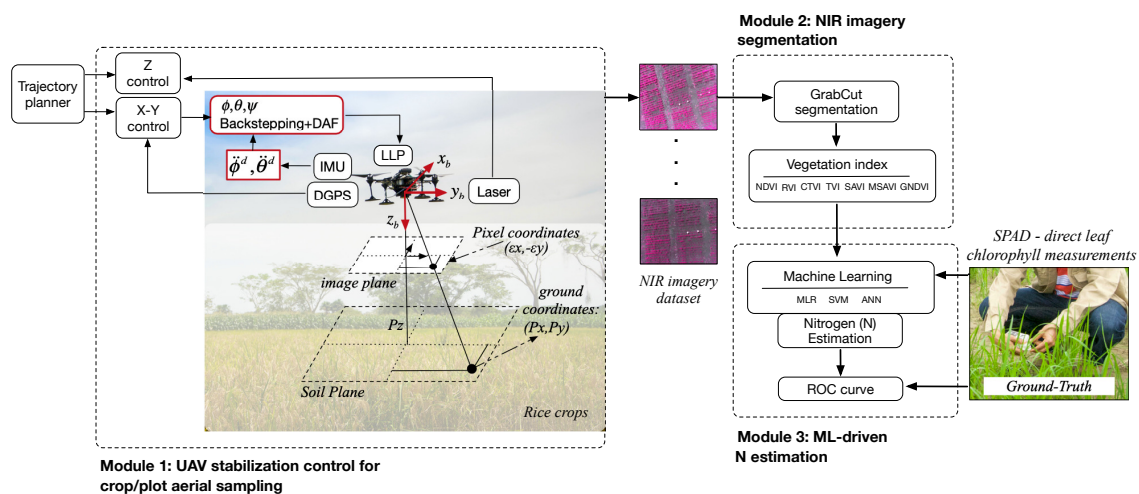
Module 2: NIR imagery segmentation

Trajectory planner

Z control

X-Y control

$\phi, \theta, \psi$
Backstepping+DAF

$\ddot{\phi}^d, \ddot{\theta}^d$

IMU

LLP

DGPS

$x_b$

$y_b$

Laser

$z_b$

Pixel coordinates (εx,-εy)

image plane

ground coordinates: (Px,Py)

Pz

Soil Plane

Rice crops

.
.
.

NIR imagery dataset

GrabCut segmentation

Vegetation index
NDVI RVI CTVI TVI SAVI MSAVI GNDVI

SPAD - direct leaf chlorophyll measurements

Machine Learning
MLR SVM ANN

Nitrogen (N) Estimation

ROC curve

Ground-Truth

Module 3: ML-driven N estimation

Module 1: UAV stabilization control for crop/plot aerial sampling